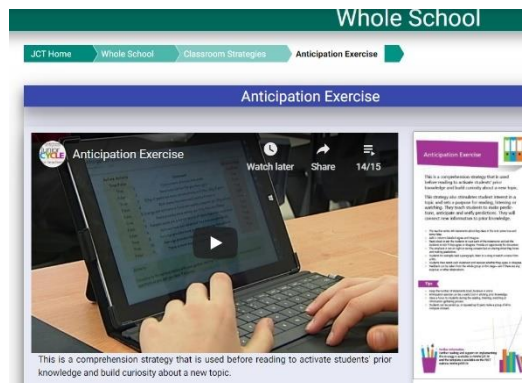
Whole School

JCT Home
Whole School
Classroom Strategies
Anticipation Exercise

Anticipation Exercise

JUNIOR CYCLE

Anticipation Exercise

Watch later

Share

14/15

This is a comprehension strategy that is used before reading to activate students' prior knowledge and build curiosity about a new topic.

Anticipation Exercise

This is a comprehension strategy that is used before reading to activate students' prior knowledge and build curiosity about a new topic.

This strategy also stimulates student interest in a topic and sets a purpose for reading, listening or watching. They teach students to make predictions, anticipate and verify predictions. They will connect new information to prior knowledge.

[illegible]

Tips

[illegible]